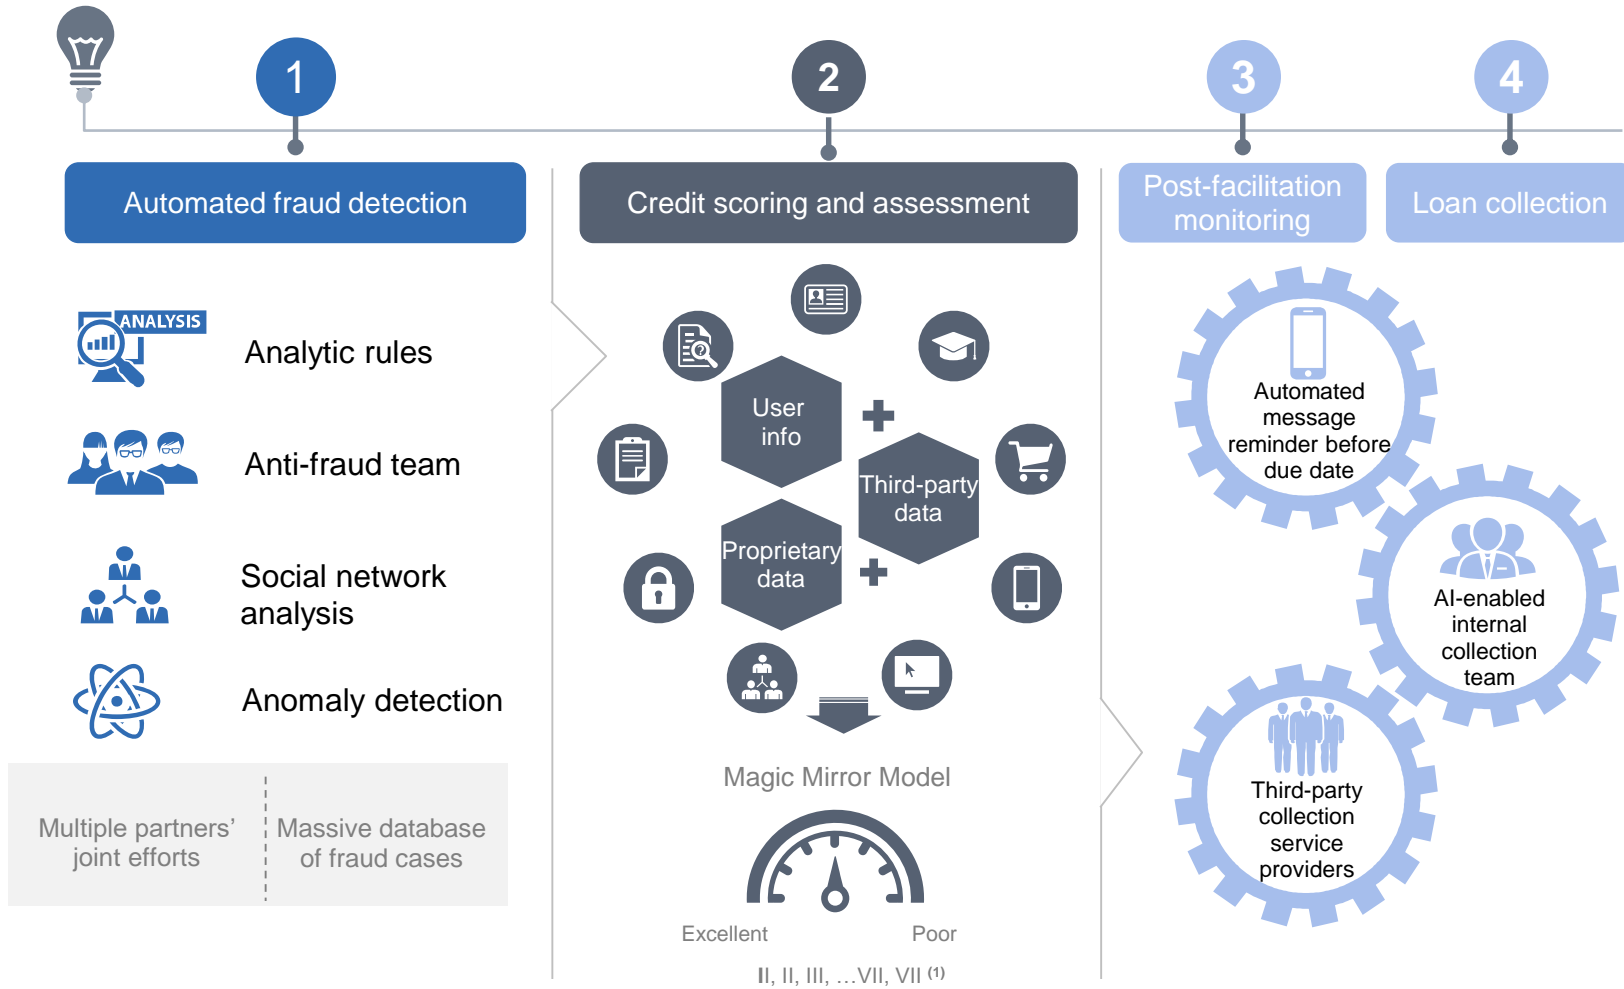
1

Automated fraud detection

ANALYSIS

Analytic rules

Anti-fraud team

Social network analysis

Anomaly detection

Multiple partners' joint efforts

Massive database of fraud cases

2

Credit scoring and assessment

User info

Third-party data

Proprietary data

Magic Mirror Model

Excellent

Poor

II, II, III, ...VII, VII $^{(1)}$

3

Post-facilitation monitoring

Automated message reminder before due date

4

Loan collection

AI-enabled internal collection team

Third-party collection service providers